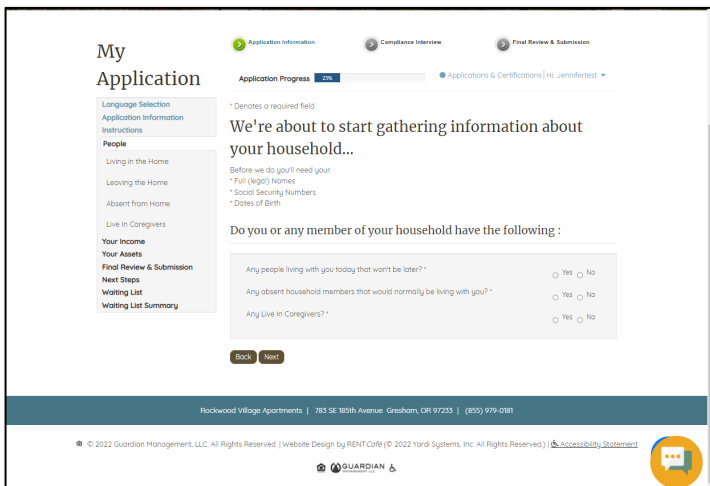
My Application

Application Information
Compliance Interview
Final Review & Submission

Application Progress 23%

Applications & Certifications | Hi, Jenniferfest

Language Selection
Application Information
Instructions
People
Living in the Home
Leaving the Home
Absent from Home
Live In Coregivers
Your Income
Your Assets
Final Review & Submission
Next Steps
Waiting List
Waiting List Summary

* Denotes a required field

We're about to start gathering information about your household...

Before we do you'll need your:
* Full (legal) Names
* Social Security Numbers
* Dates of Birth

Do you or any member of your household have the following :

Any people living with you today that won't be later? * Yes No

Any absent household members that would normally be living with you? * Yes No

Any Live In Coregivers? * Yes No

Back Next

Rockwood Village Apartments | 783 SE 185th Avenue Gresham, OR 97233 | (855) 979-0181

© 2022 Guardian Management, LLC. All Rights Reserved. | Website Design by RENTCafé (© 2022 Yardi Systems, Inc. All Rights Reserved.) | Accessibility Statement

GUARDIAN